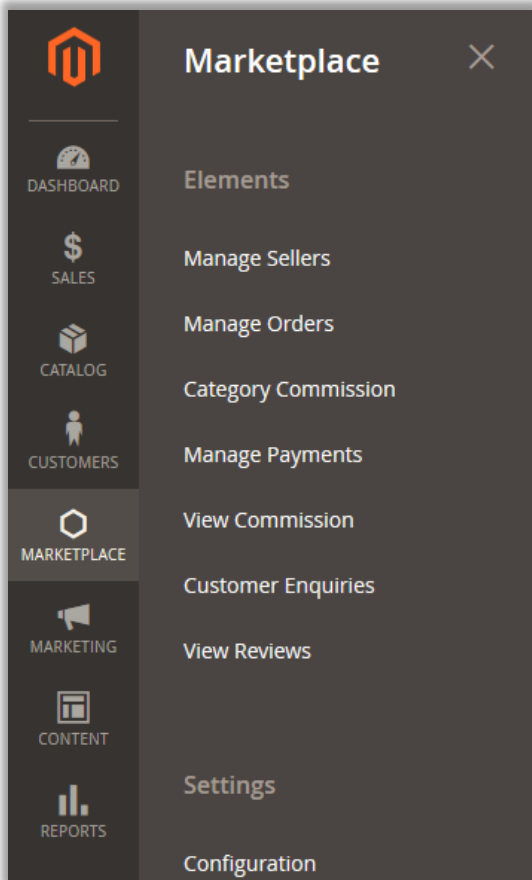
DASHBOARD
$
SALES
CATALOG
CUSTOMERS
MARKETPLACE
MARKETING
CONTENT
REPORTS

Marketplace

Elements

Manage Sellers

Manage Orders

Category Commission

Manage Payments

View Commission

Customer Enquiries

View Reviews

Settings

Configuration